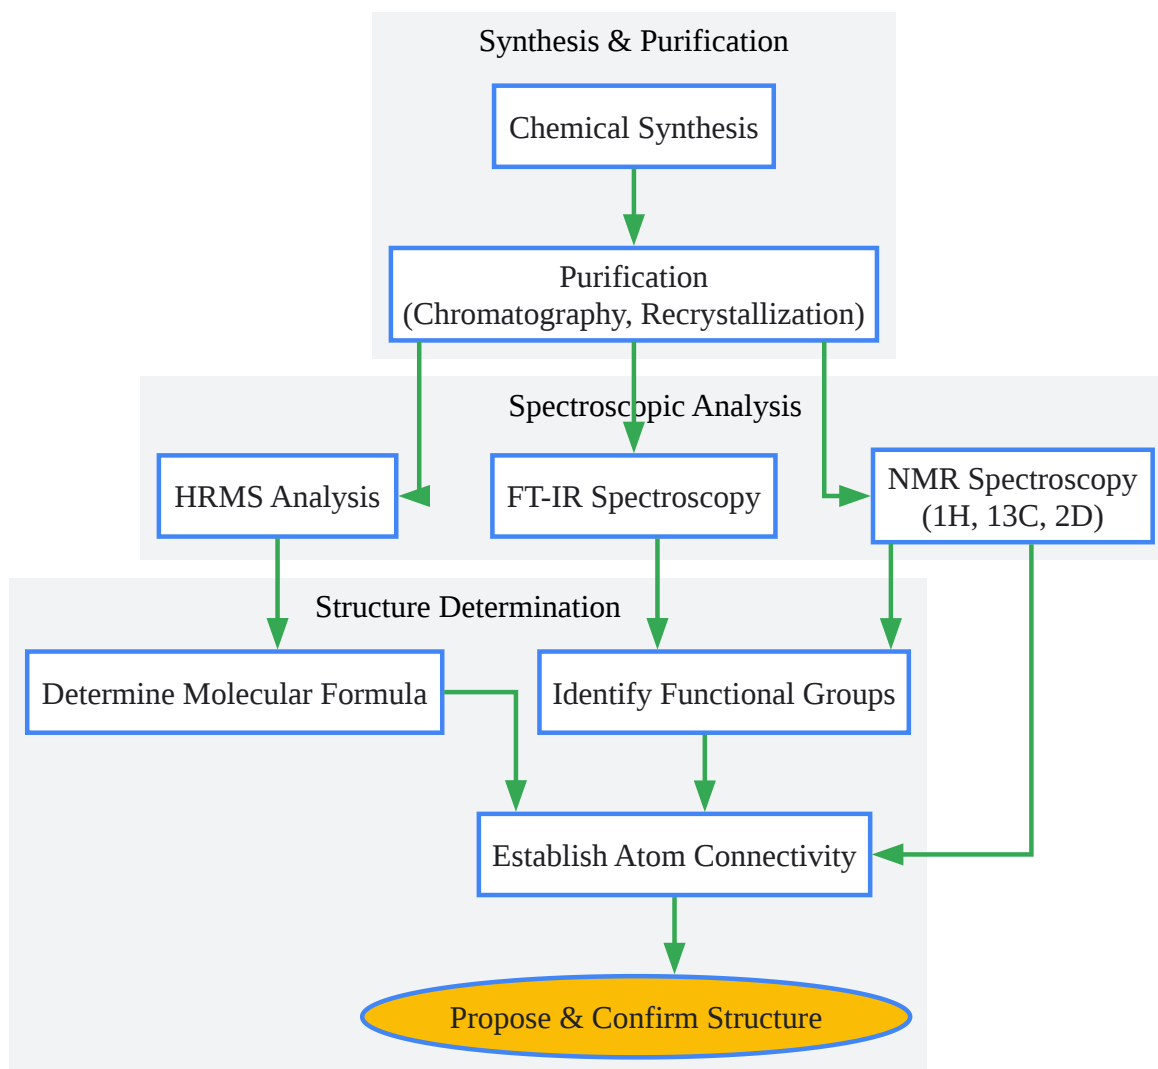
Synthesis & Purification

Chemical Synthesis

Purification
(Chromatography, Recrystallization)

Spectroscopic Analysis

HRMS Analysis

FT-IR Spectroscopy

NMR Spectroscopy
(1H, 13C, 2D)

Structure Determination

Determine Molecular Formula

Identify Functional Groups

Establish Atom Connectivity

Propose & Confirm Structure